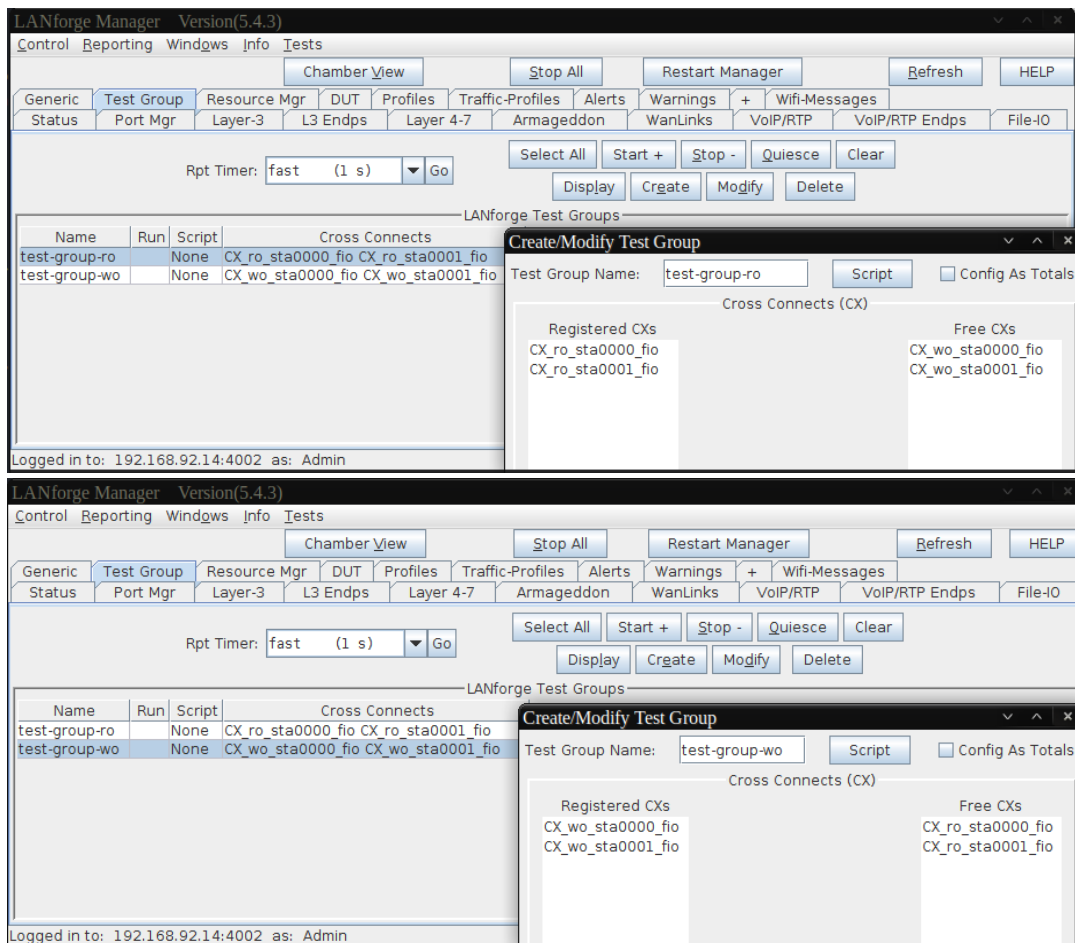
LANforge Manager Version(5.4.3)

Control Reporting Windows Info Tests

Chamber View | Stop All | Restart Manager | Refresh | HELP

Generic | Test Group | Resource Mgr | DUT | Profiles | Traffic-Profiles | Alerts | Warnings | + | Wifi-Messages

Status | Port Mgr | Layer-3 | L3 Endps | Layer 4-7 | Armageddon | WanLinks | VoIP/RTP | VoIP/RTP Endps | File-IO

Rpt Timer: fast (1 s) Go

Select All | Start + | Stop - | Quiesce | Clear

Display | Create | Modify | Delete

LANforge Test Groups

| Name | Run | Script | Cross Connects |
|---|---|---|---|
| test-group-ro | | None | CX_ro_sta0000_fio CX_ro_sta0001_fio |
| test-group-wo | | None | CX_wo_sta0000_fio CX_wo_sta0001_fio |

Logged in to: 192.168.92.14:4002 as: Admin

Create/Modify Test Group

Test Group Name: test-group-ro Script Config As Totals

Cross Connects (CX)

Registered CXs
CX_ro_sta0000_fio
CX_ro_sta0001_fio

Free CXs
CX_wo_sta0000_fio
CX_wo_sta0001_fio

LANforge Manager Version(5.4.3)

Control Reporting Windows Info Tests

Chamber View | Stop All | Restart Manager | Refresh | HELP

Generic | Test Group | Resource Mgr | DUT | Profiles | Traffic-Profiles | Alerts | Warnings | + | Wifi-Messages

Status | Port Mgr | Layer-3 | L3 Endps | Layer 4-7 | Armageddon | WanLinks | VoIP/RTP | VoIP/RTP Endps | File-IO

Rpt Timer: fast (1 s) Go

Select All | Start + | Stop - | Quiesce | Clear

Display | Create | Modify | Delete

LANforge Test Groups

| Name | Run | Script | Cross Connects |
|---|---|---|---|
| test-group-ro | | None | CX_ro_sta0000_fio CX_ro_sta0001_fio |
| test-group-wo | | None | CX_wo_sta0000_fio CX_wo_sta0001_fio |

Logged in to: 192.168.92.14:4002 as: Admin

Create/Modify Test Group

Test Group Name: test-group-wo Script Config As Totals

Cross Connects (CX)

Registered CXs
CX_wo_sta0000_fio
CX_wo_sta0001_fio

Free CXs
CX_ro_sta0000_fio
CX_ro_sta0001_fio